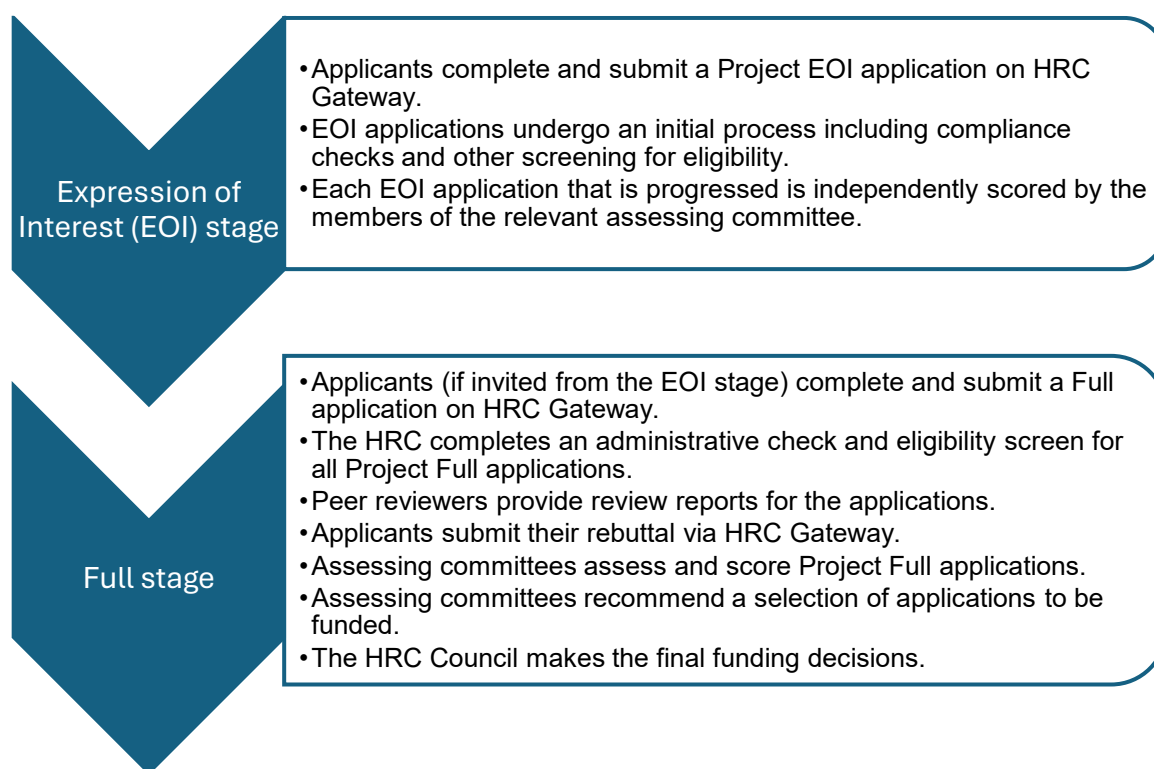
Expression of Interest (EOI) stage

• Applicants complete and submit a Project EOI application on HRC Gateway.
• EOI applications undergo an initial process including compliance checks and other screening for eligibility.
• Each EOI application that is progressed is independently scored by the members of the relevant assessing committee.

Full stage

• Applicants (if invited from the EOI stage) complete and submit a Full application on HRC Gateway.
• The HRC completes an administrative check and eligibility screen for all Project Full applications.
• Peer reviewers provide review reports for the applications.
• Applicants submit their rebuttal via HRC Gateway.
• Assessing committees assess and score Project Full applications.
• Assessing committees recommend a selection of applications to be funded.
• The HRC Council makes the final funding decisions.